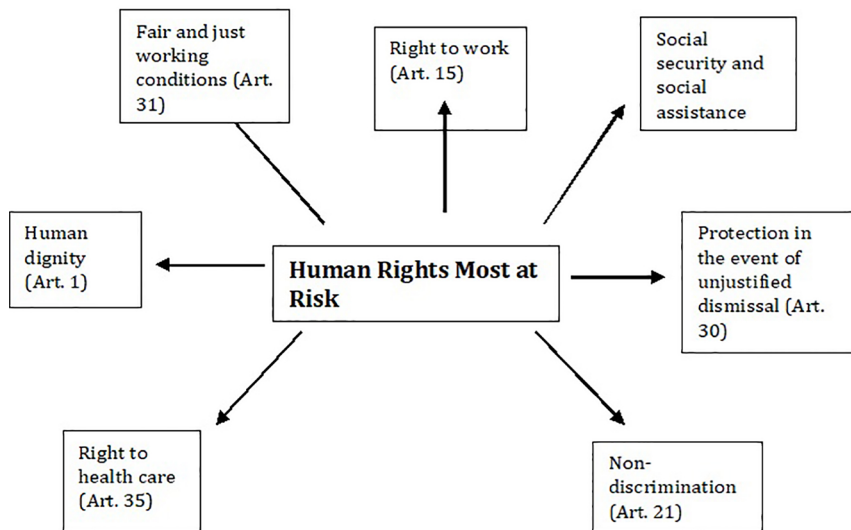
Fair and just working conditions (Art. 31)

Right to work (Art. 15)

Social security and social assistance

Human dignity (Art. 1)

Human Rights Most at Risk

Protection in the event of unjustified dismissal (Art. 30)

Right to health care (Art. 35)

Non-discrimination (Art. 21)